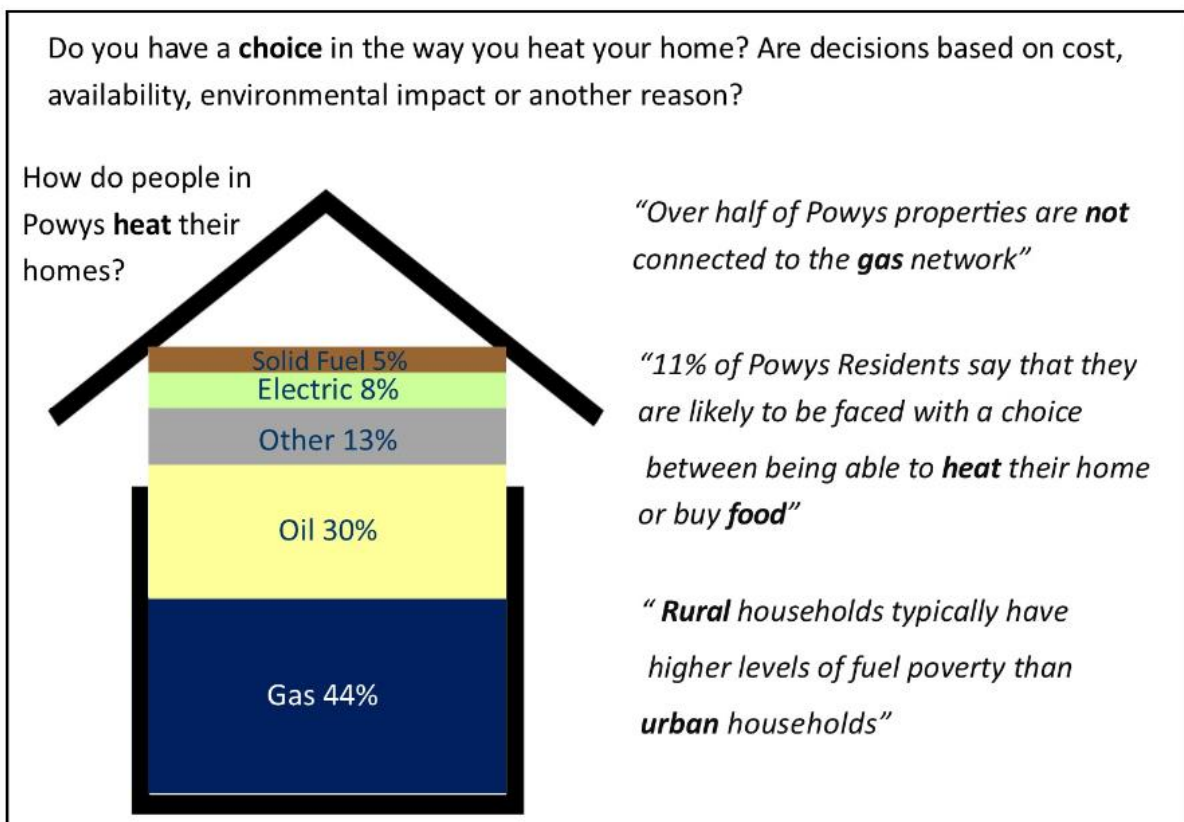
Do you have a **choice** in the way you heat your home? Are decisions based on cost, availability, environmental impact or another reason?

How do people in Powys **heat** their homes?

Solid Fuel 5%
Electric 8%
Other 13%
Oil 30%
Gas 44%

*"Over half of Powys properties are **not** connected to the **gas** network"*

*"11% of Powys Residents say that they are likely to be faced with a choice between being able to **heat** their home or buy **food**"*

*" **Rural** households typically have higher levels of fuel poverty than **urban** households"*